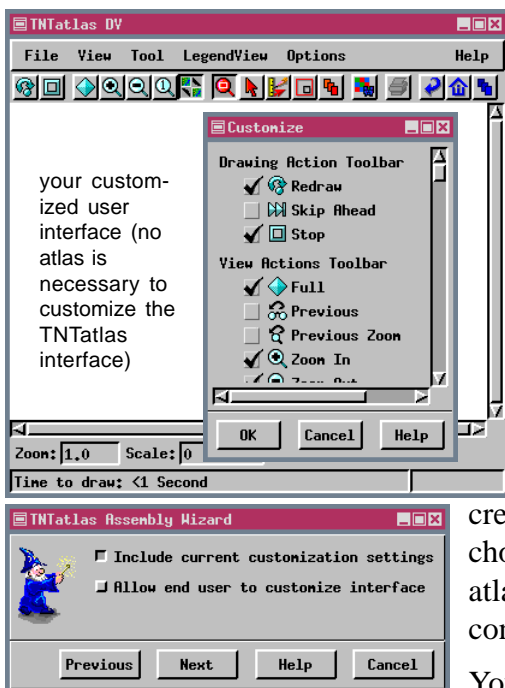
TNTatlas DV

File View Tool LegendView Options Help

your customized user interface (no atlas is necessary to customize the TNTatlas interface)

Customize

Drawing Action Toolbar

Redraw

Skip Ahead

Stop

View Actions Toolbar

Full

Previous

Previous Zoom

Zoom In

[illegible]

OK Cancel Help

Zoom: 1.0 Scale: 0

Time to draw: <1 Second

TNTatlas Assembly Wizard

Include current customization settings

Allow end user to customize interface

Previous Next Help Cancel

cre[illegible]
cho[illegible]
atla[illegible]
con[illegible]

Yo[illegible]